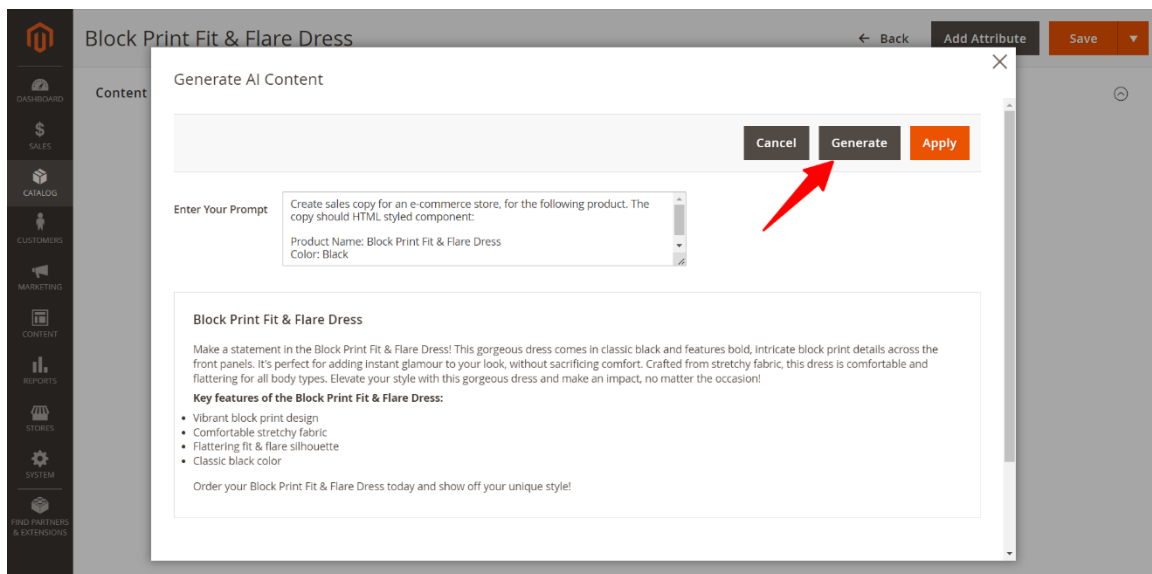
DASHBOARD
$ SALES
CATALOG
CUSTOMERS
MARKETING
CONTENT
REPORTS
STORES
SYSTEM
FIND PARTNERS & EXTENSIONS

Block Print Fit & Flare Dress

← Back
Add Attribute
Save

Content

Generate AI Content

Cancel
Generate
Apply

Enter Your Prompt

Create sales copy for an e-commerce store, for the following product. The copy should HTML styled component:

Product Name: Block Print Fit & Flare Dress
Color: Black

Block Print Fit & Flare Dress

Make a statement in the Block Print Fit & Flare Dress! This gorgeous dress comes in classic black and features bold, intricate block print details across the front panels. It's perfect for adding instant glamour to your look, without sacrificing comfort. Crafted from stretchy fabric, this dress is comfortable and flattering for all body types. Elevate your style with this gorgeous dress and make an impact, no matter the occasion!

Key features of the Block Print Fit & Flare Dress:

- Vibrant block print design
- Comfortable stretchy fabric
- Flattering fit & flare silhouette
- Classic black color

Order your Block Print Fit & Flare Dress today and show off your unique style!